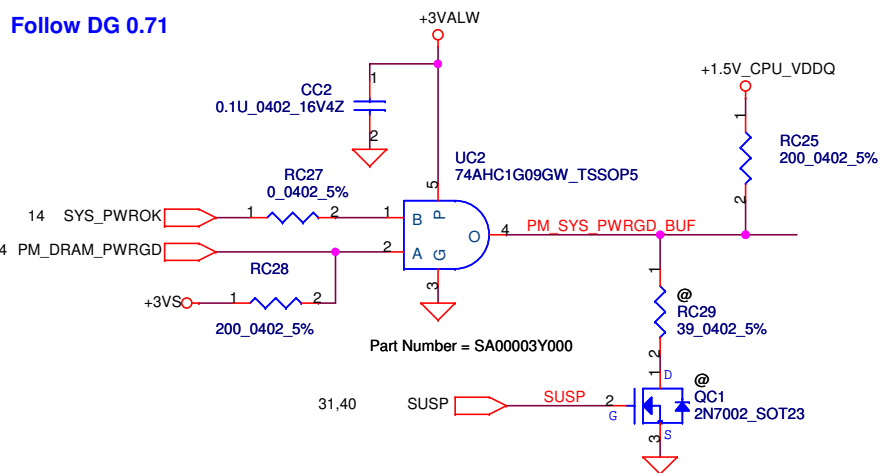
Follow DG 0.71

+3VALW

CC2
0.1U_0402_16V4Z

1

2

UC2
74AHC1G09GW_TSSOP5

5

P

RC27
0_0402_5%

14 SYS_PWROK

1

2

1

B

O

4

PM_SYS_PWRGD_BUF

4 PM_DRAM_PWRGD

2

A

G

RC28

3

+3VS

1

2

200_0402_5%

Part Number = SA00003Y000

+1.5V_CPU_VDDQ

1

RC25
200_0402_5%

2

1

@
RC29
39_0402_5%

2

D

@
QC1
2N7002_SOT23

31,40

SUSP

SUSP

2

G

3

S